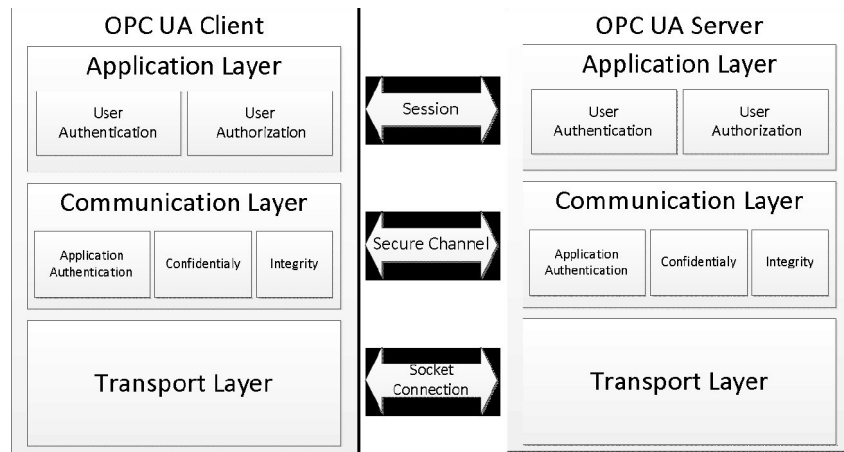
OPC UA Client

Application Layer

User Authentication

User Authorization

Communication Layer

Application Authentication

Confidentialy

Integrity

Transport Layer

Session

Secure Channel

Socket Connection

OPC UA Server

Application Layer

User Authentication

User Authorization

Communication Layer

Application Authentication

Confidentialy

Integrity

Transport Layer